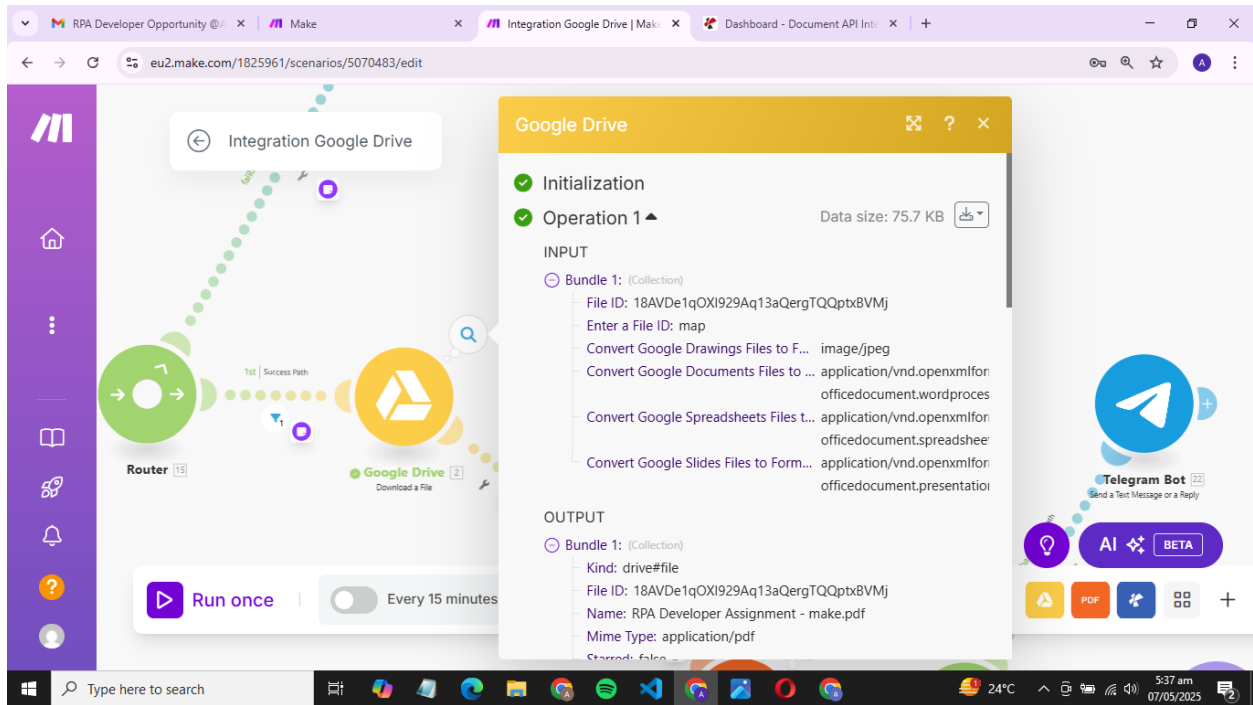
RPA Developer Opportunity @ ×
Make ×
Integration Google Drive | Make ×
Dashboard - Document API Int ×
+

eu2.make.com/1825961/scenarios/5070483/edit

Integration Google Drive

Google Drive

Initialization

Operation 1

Data size: 75.7 KB

INPUT

Bundle 1: (Collection)

File ID: 18AVDe1qOXI929Aq13aQergTQQptxBVMj

Enter a File ID: map

Convert Google Drawings Files to F... image/jpeg

Convert Google Documents Files to ... application/vnd.openxmlfor officedocument.wordproces

Convert Google Spreadsheets Files t... application/vnd.openxmlfor officedocument.spreadshee

Convert Google Slides Files to Form... application/vnd.openxmlfor officedocument.presentatio

OUTPUT

Bundle 1: (Collection)

Kind: drive#file

File ID: 18AVDe1qOXI929Aq13aQergTQQptxBVMj

Name: RPA Developer Assignment - make.pdf

Mime Type: application/pdf

Starred: false

Router 15

1st | Success Path

Google Drive 2
Download a File

Telegram Bot 22
Send a Text Message or a Reply

AI BETA

Run once

Every 15 minutes

PDF

Type here to search

24°C

5:37 am
07/05/2025